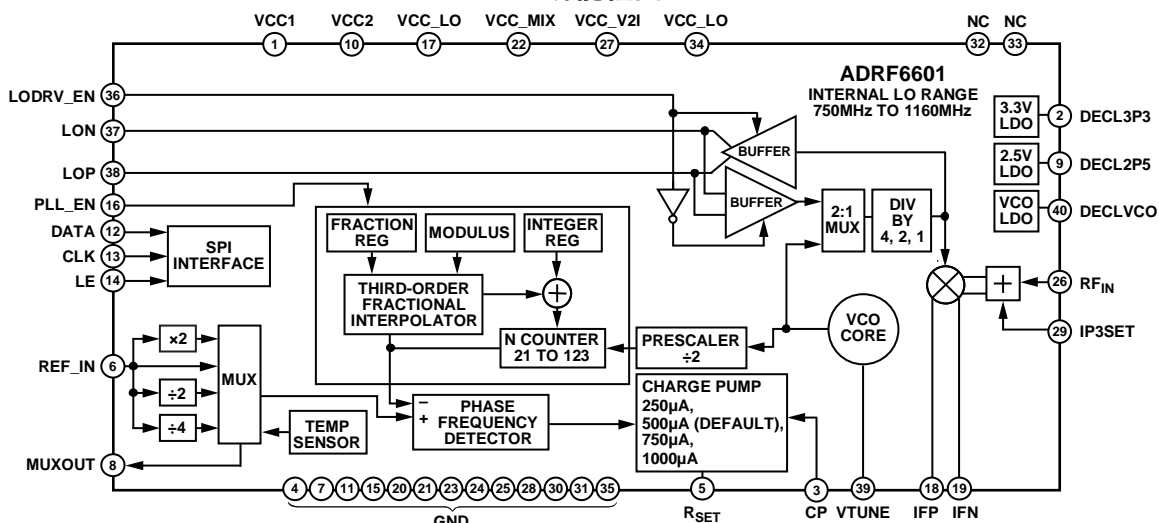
VCC1 1
VCC2 10
VCC_LO 17
VCC_MIX 22
VCC_V2I 27
VCC_LO 34
NC 32
NC 33

ADRF6601
INTERNAL LO RANGE
750MHz TO 1160MHz

LODRV_EN 36
LON 37
LOP 38
PLL_EN 16
DATA 12
CLK 13
LE 14
REF_IN 6
MUXOUT 8

3.3V LDO 2 DECL3P3
2.5V LDO 9 DECL2P5
VCO LDO 40 DECLVCO
26 $RF_{IN}$
29 IP3SET

BUFFER
BUFFER
2:1 MUX
DIV BY 4, 2, 1

SPI INTERFACE

FRACTION REG
MODULUS
INTEGER REG
THIRD-ORDER FRACTIONAL INTERPOLATOR
N COUNTER 21 TO 123
PRESCALER ÷2
VCO CORE

×2
÷2
÷4
MUX
TEMP SENSOR

–
+
PHASE FREQUENCY DETECTOR

CHARGE PUMP
250µA,
500µA (DEFAULT),
750µA,
1000µA

4 7 11 15 20 21 23 24 25 28 30 31 35
GND
5 $R_{SET}$
3 CP
39 VTUNE
18 IFP
19 IFN